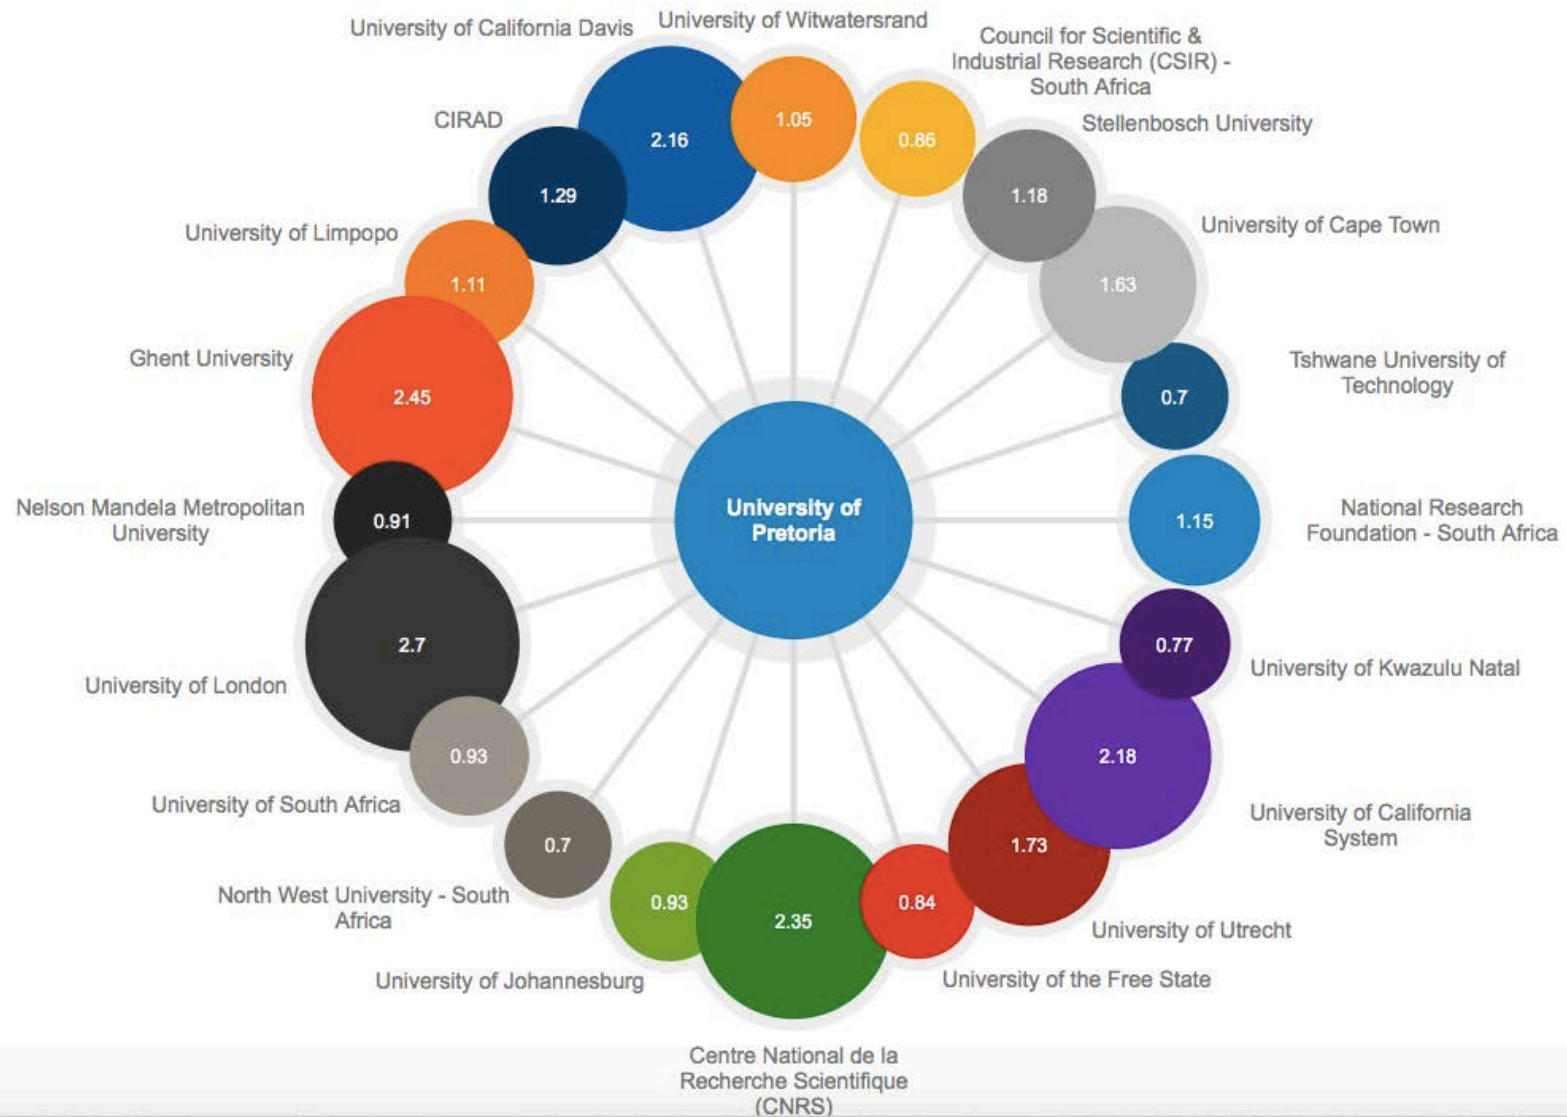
University of California Davis
2.16

University of Witwatersrand
1.05

Council for Scientific & Industrial Research (CSIR) - South Africa
0.86

Stellenbosch University
1.18

University of Cape Town
1.63

Tshwane University of Technology
0.7

National Research Foundation - South Africa
1.15

University of Kwazulu Natal
0.77

University of California System
2.18

University of Utrecht
1.73

University of the Free State
0.84

Centre National de la Recherche Scientifique (CNRS)
2.35

University of Johannesburg
0.93

North West University - South Africa
0.7

University of South Africa
0.93

University of London
2.7

Nelson Mandela Metropolitan University
0.91

Ghent University
2.45

University of Limpopo
1.11

CIRAD
1.29

University of Pretoria